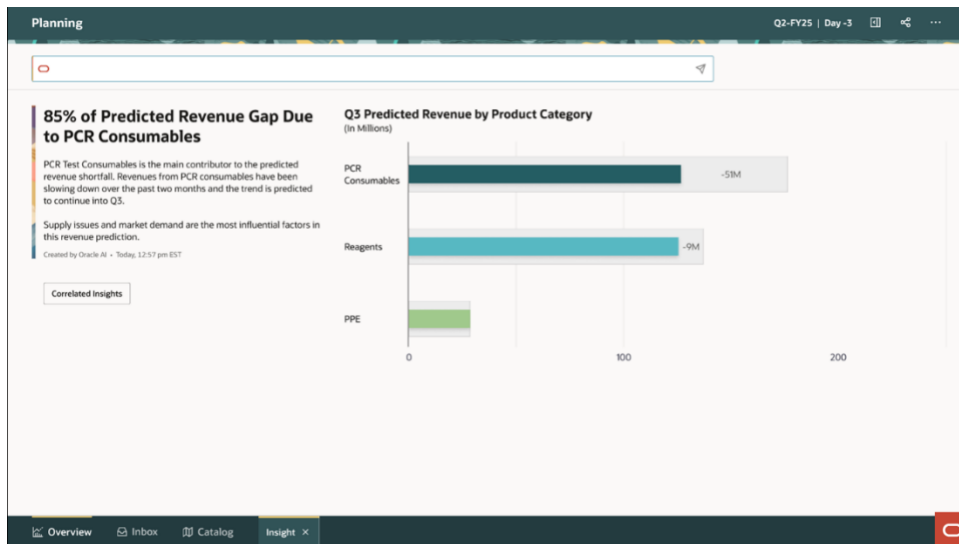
Planning

Q2-FY25 | Day -3

85% of Predicted Revenue Gap Due to PCR Consumables

PCR Test Consumables is the main contributor to the predicted revenue shortfall. Revenues from PCR consumables have been slowing down over the past two months and the trend is predicted to continue into Q3.

Supply issues and market demand are the most influential factors in this revenue prediction.

Created by Oracle AI • Today, 12:57 pm EST

Correlated Insights

Q3 Predicted Revenue by Product Category
(In Millions)

PCR Consumables
-51M
Reagents
-9M
PPE

0
100
200

Overview
Inbox
Catalog
Insight ×